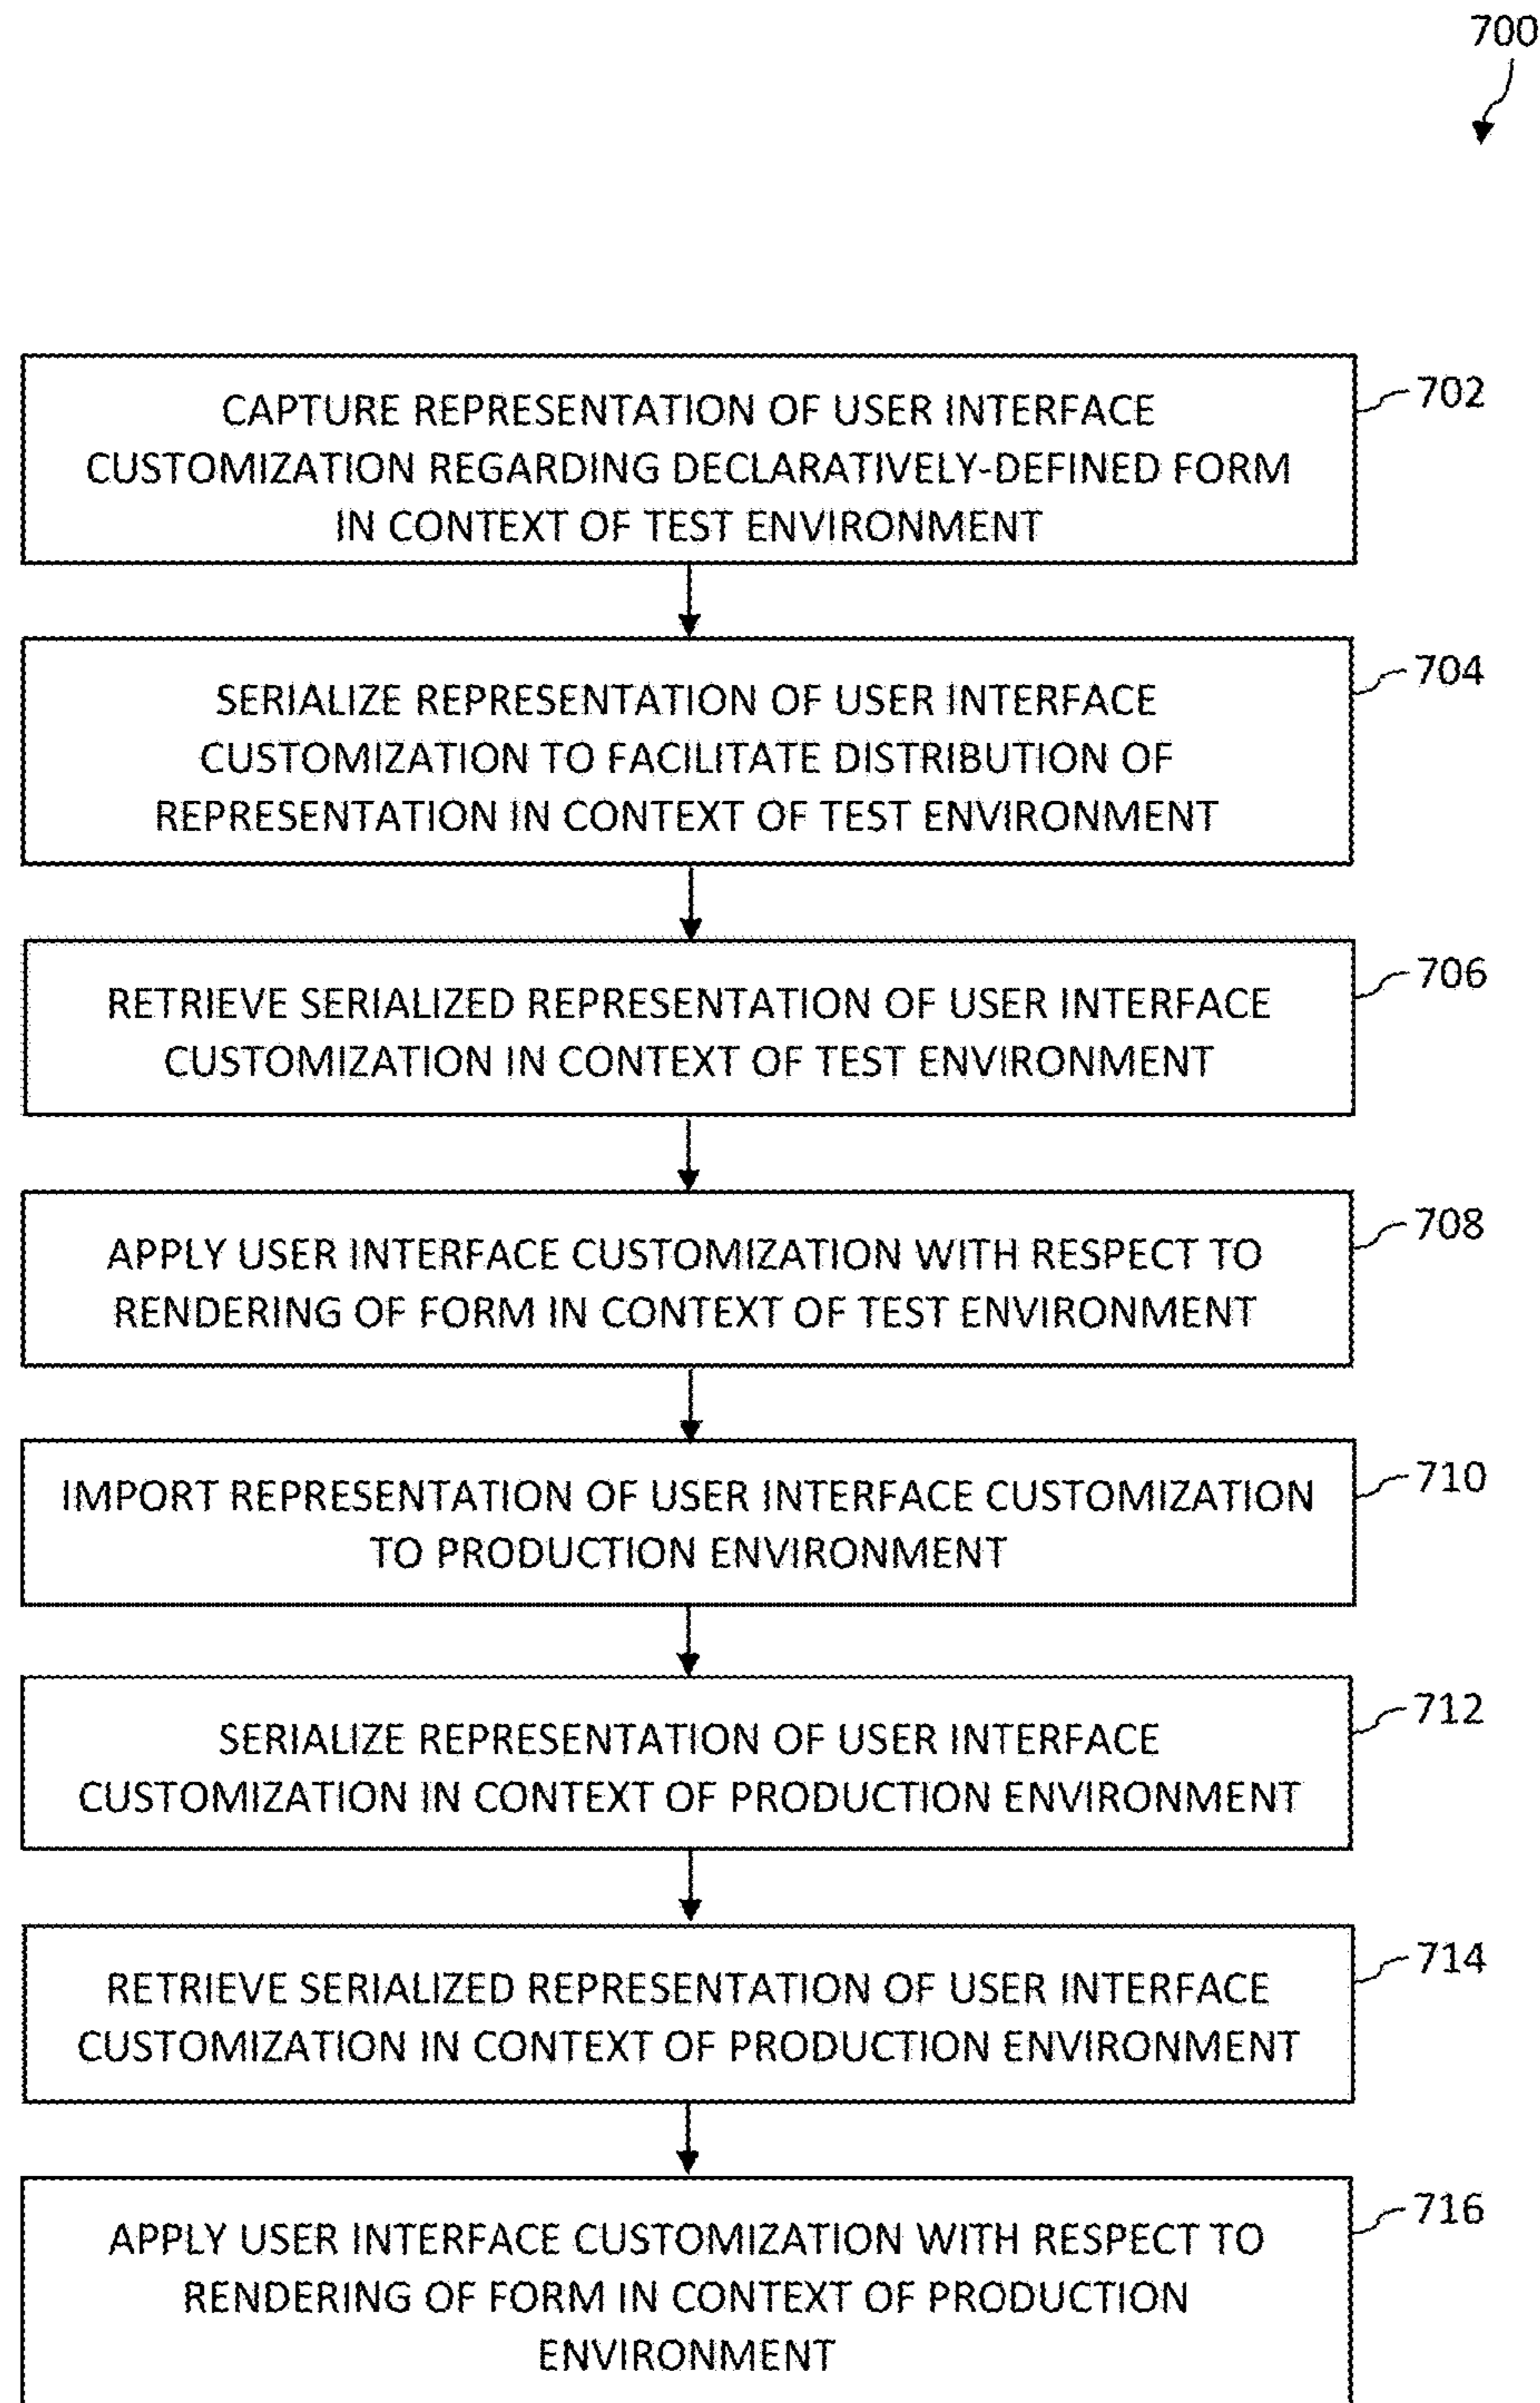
700

CAPTURE REPRESENTATION OF USER INTERFACE CUSTOMIZATION REGARDING DECLARATIVELY-DEFINED FORM IN CONTEXT OF TEST ENVIRONMENT

702

SERIALIZE REPRESENTATION OF USER INTERFACE CUSTOMIZATION TO FACILITATE DISTRIBUTION OF REPRESENTATION IN CONTEXT OF TEST ENVIRONMENT

704

RETRIEVE SERIALIZED REPRESENTATION OF USER INTERFACE CUSTOMIZATION IN CONTEXT OF TEST ENVIRONMENT

706

APPLY USER INTERFACE CUSTOMIZATION WITH RESPECT TO RENDERING OF FORM IN CONTEXT OF TEST ENVIRONMENT

708

IMPORT REPRESENTATION OF USER INTERFACE CUSTOMIZATION TO PRODUCTION ENVIRONMENT

710

SERIALIZE REPRESENTATION OF USER INTERFACE CUSTOMIZATION IN CONTEXT OF PRODUCTION ENVIRONMENT

712

RETRIEVE SERIALIZED REPRESENTATION OF USER INTERFACE CUSTOMIZATION IN CONTEXT OF PRODUCTION ENVIRONMENT

714

APPLY USER INTERFACE CUSTOMIZATION WITH RESPECT TO RENDERING OF FORM IN CONTEXT OF PRODUCTION ENVIRONMENT

716